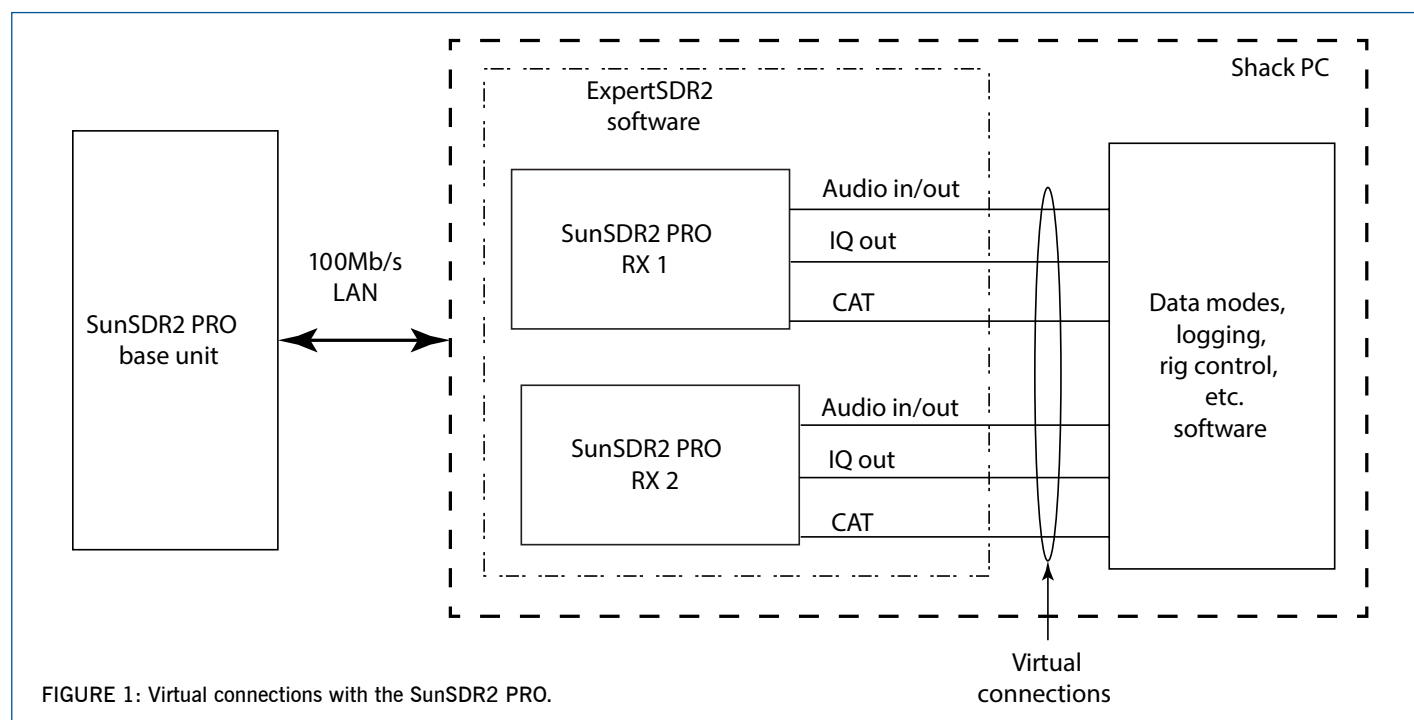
Shack PC

ExpertSDR2 software

SunSDR2 PRO base unit

100Mb/s LAN

SunSDR2 PRO RX 1

Audio in/out

IQ out

CAT

SunSDR2 PRO RX 2

Audio in/out

IQ out

CAT

Data modes, logging, rig control, etc. software

Virtual connections

FIGURE 1: Virtual connections with the SunSDR2 PRO.